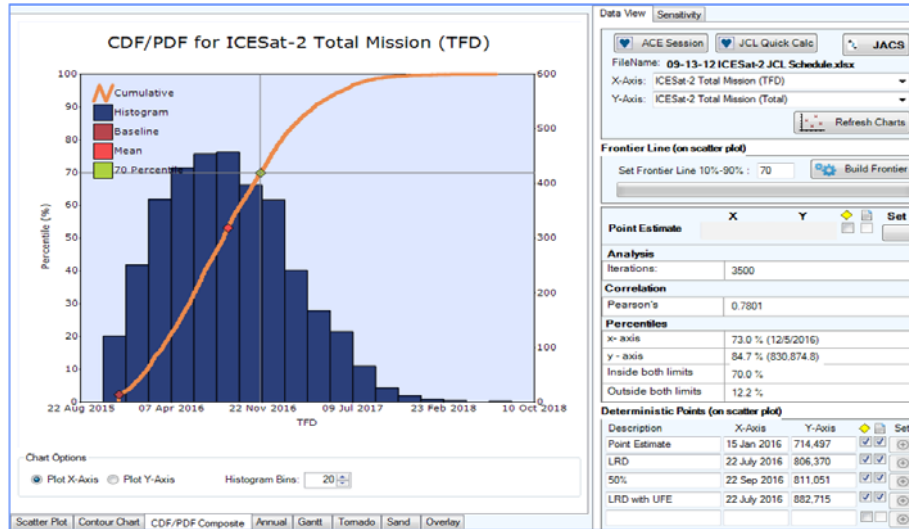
CDF/PDF for ICESat-2 Total Mission (TFD)

Cumulative
Histogram
Baseline
Mean
70 Percentile

Percentile (%)

100
90
80
70
60
50
40
30
20
10
0

600
500
400
300
200
100
0

22 Aug 2015
07 Apr 2016
22 Nov 2016
09 Jul 2017
23 Feb 2018
10 Oct 2018

TFD

Chart Options
Plot X-Axis
Plot Y-Axis
Histogram Bins: 20

Scatter Plot | Contour Chart | CDF/PDF Composite | Annual | Gantt | Tornado | Sand | Overlay

Data View | Sensitivity

ACE Session
JCL Quick Calc
JACS

FileName: 09-13-12 ICESat-2 JCL Schedule.xlsx
X-Axis: ICESat-2 Total Mission (TFD)
Y-Axis: ICESat-2 Total Mission (Total)
Refresh Charts

Frontier Line (on scatter plot)
Set Frontier Line 10%-90% : 70
Build Frontier

Point Estimate | X | Y | Set

Analysis
| Iterations: | 3500 |
|---|---|

Correlation
| Pearson's | 0.7801 |
|---|---|

Percentiles
| x- axis | 73.0 % (12/5/2016) |
|---|---|
| y - axis | 84.7 % (830,874.8) |
| Inside both limits | 70.0 % |
| Outside both limits | 12.2 % |

Deterministic Points (on scatter plot)
| Description | X-Axis | Y-Axis | | Set |
|---|---|---|---|---|
| Point Estimate | 15 Jan 2016 | 714,497 | | |
| LRD | 22 July 2016 | 806,370 | | |
| 50% | 22 Sep 2016 | 811,051 | | |
| LRD with UFE | 22 July 2016 | 882,715 | | |